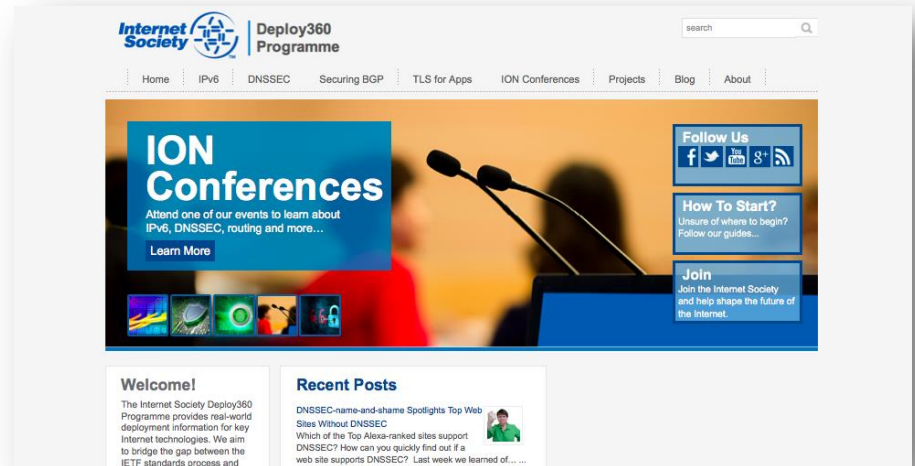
Internet Society

Deploy360 Programme

search

Home IPv6 DNSSEC Securing BGP TLS for Apps ION Conferences Projects Blog About

ION Conferences

Attend one of our events to learn about IPv6, DNSSEC, routing and more…

Learn More

Follow Us

f You Tube g+

How To Start?

Unsure of where to begin? Follow our guides...

Join

Join the Internet Society and help shape the future of the Internet.

Welcome!

The Internet Society Deploy360 Programme provides real-world deployment information for key Internet technologies. We aim to bridge the gap between the IETF standards process and

Recent Posts

DNSSEC-name-and-shame Spotlights Top Web Sites Without DNSSEC

Which of the Top Alexa-ranked sites support DNSSEC? How can you quickly find out if a web site supports DNSSEC? Last week we learned of… …